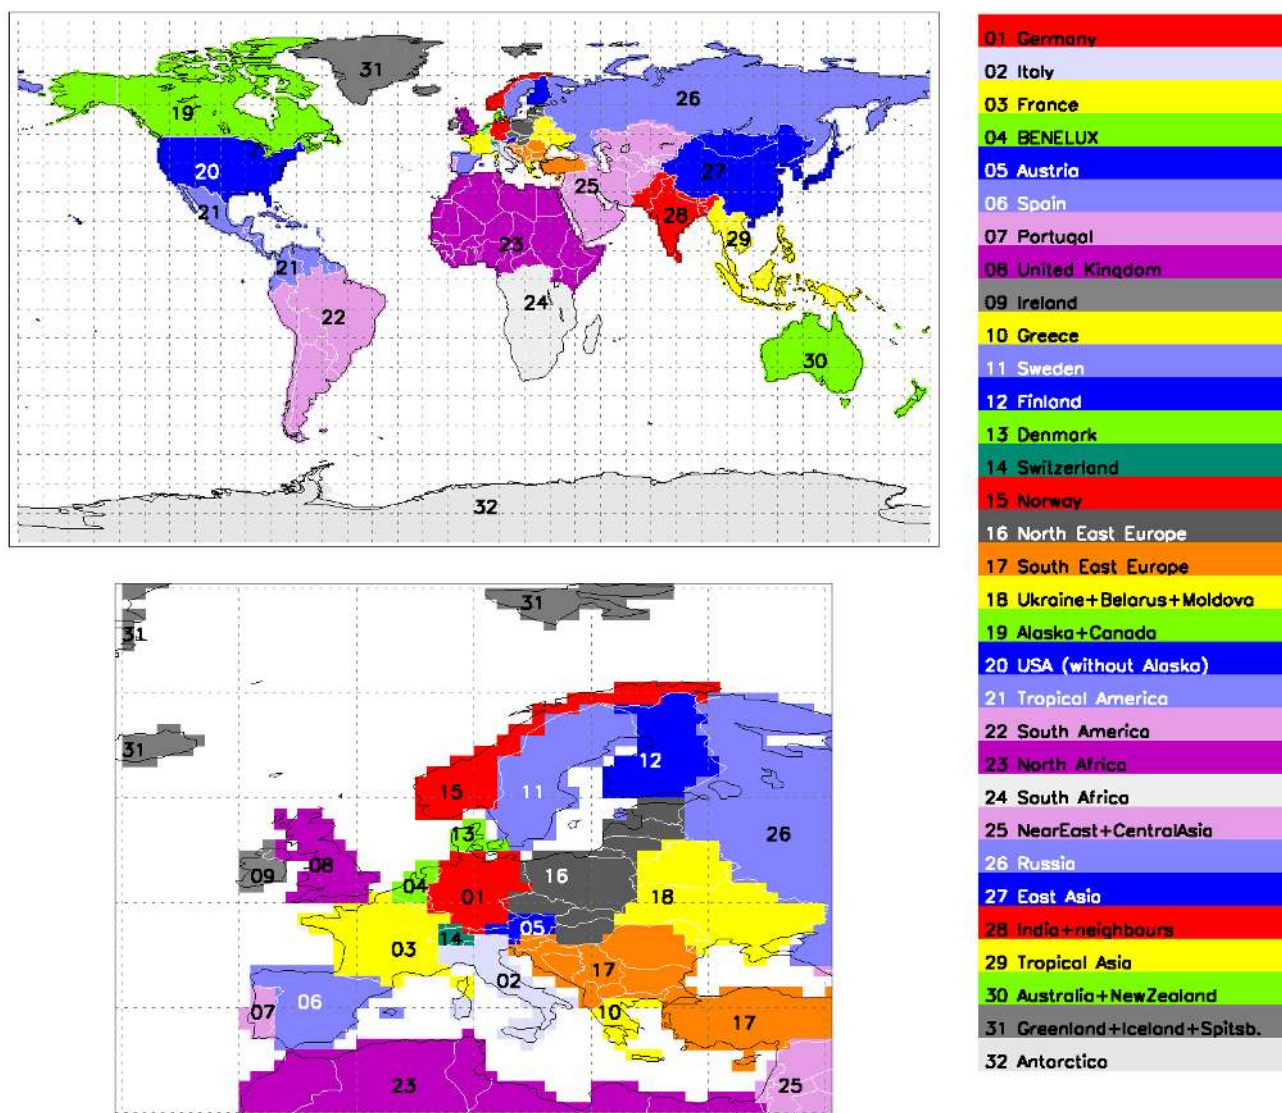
31
19
26
20
27
25
21
28
23
29
21
24
22
30
32

31
31
31
12
15
11
26
13
08
16
09
04
18
01
05
03
14
17
02
06
07
10
17
23
25

01 Germany
02 Italy
03 France
04 BENELUX
05 Austria
06 Spain
07 Portugal
08 United Kingdom
09 Ireland
10 Greece
11 Sweden
12 Finland
13 Denmark
14 Switzerland
15 Norway
16 North East Europe
17 South East Europe
18 Ukraine+Belarus+Moldova
19 Alaska+Canada
20 USA (without Alaska)
21 Tropical America
22 South America
23 North Africa
24 South Africa
25 NearEast+CentralAsia
26 Russia
27 East Asia
28 India+neighbours
29 Tropical Asia
30 Australia+NewZealand
31 Greenland+Iceland+Spitsb.
32 Antarctica